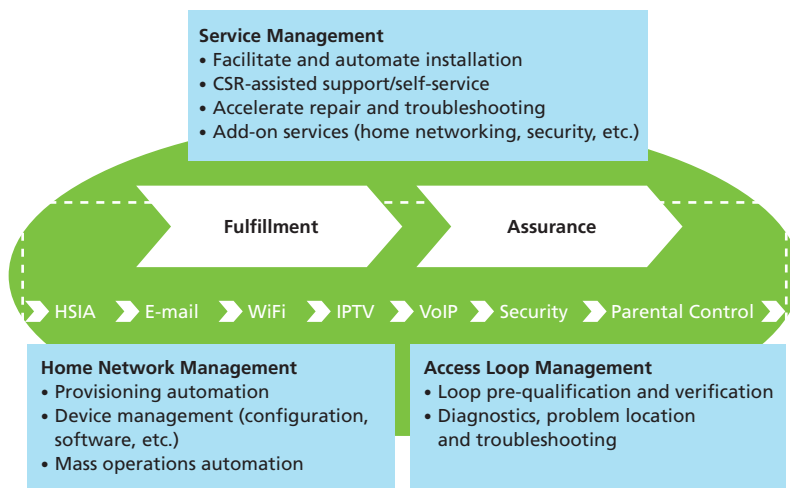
**Service Management**
• Facilitate and automate installation
• CSR-assisted support/self-service
• Accelerate repair and troubleshooting
• Add-on services (home networking, security, etc.)

Fulfillment

Assurance

HSIA E-mail WiFi IPTV VoIP Security Parental Control

**Home Network Management**
• Provisioning automation
• Device management (configuration, software, etc.)
• Mass operations automation

**Access Loop Management**
• Loop pre-qualification and verification
• Diagnostics, problem location and troubleshooting